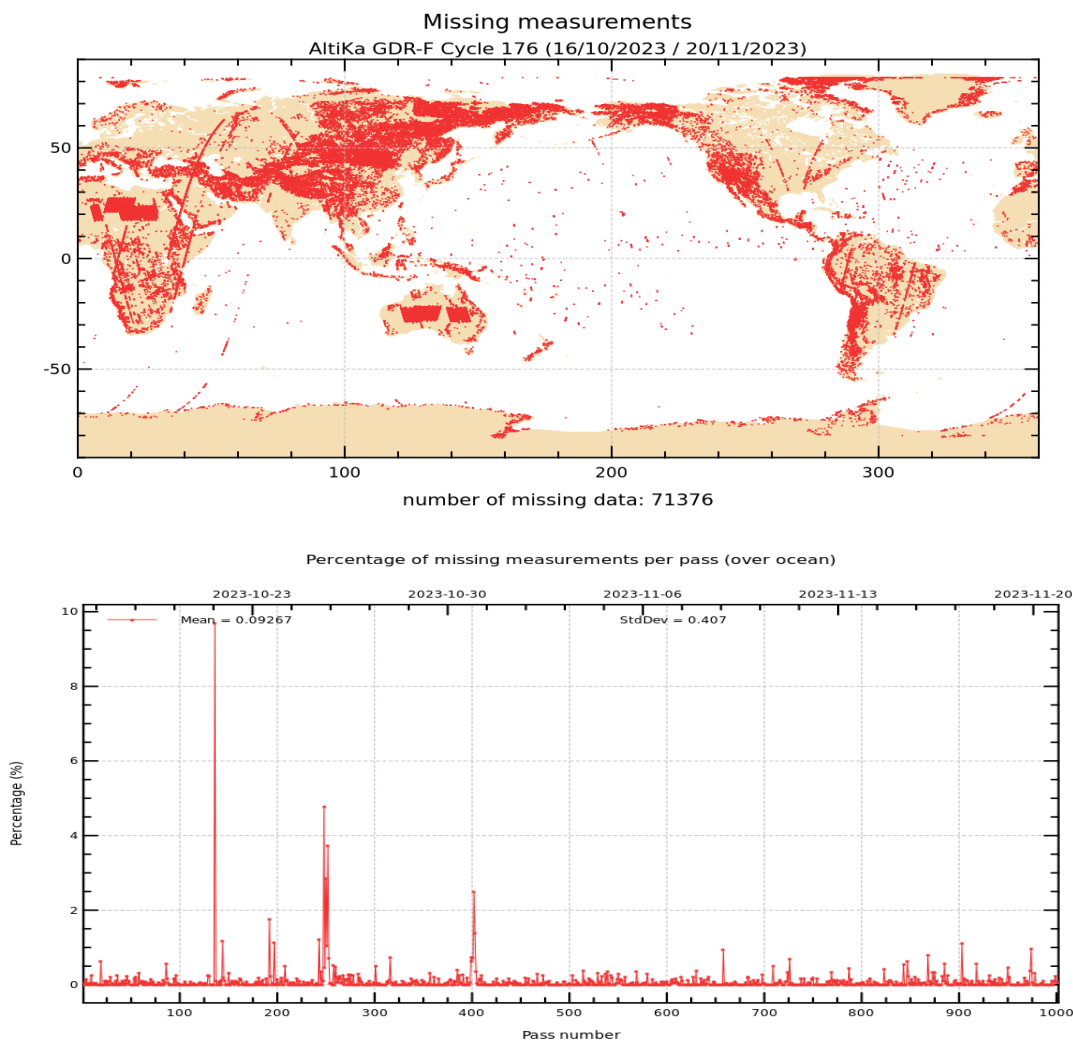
Missing measurements
AltiKa GDR-F Cycle 176 (16/10/2023 / 20/11/2023)

50
0
-50
0 100 200 300

number of missing data: 71376

Percentage of missing measurements per pass (over ocean)

2023-10-23 2023-10-30 2023-11-06 2023-11-13 2023-11-20

Mean = 0.09267
StdDev = 0.407

Percentage (%)
10
8
6
4
2
0
100 200 300 400 500 600 700 800 900 1000
Pass number